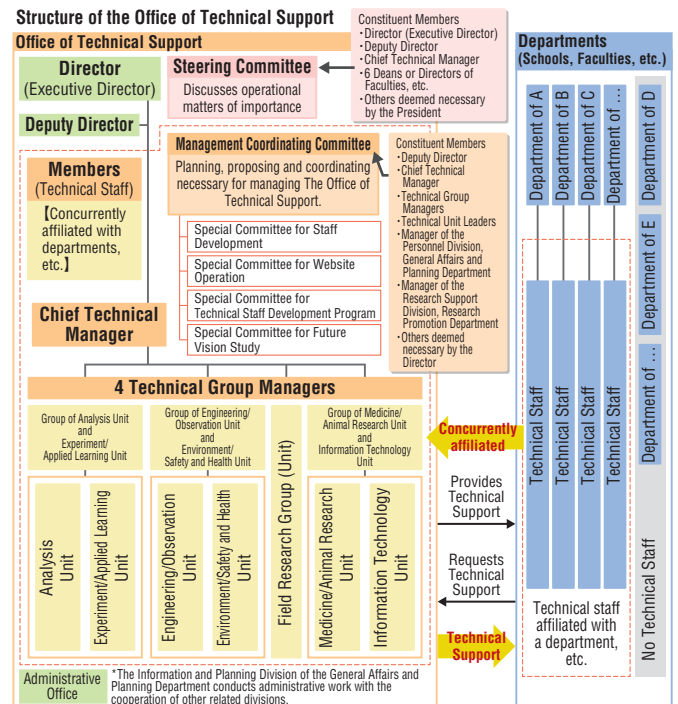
Structure of the Office of Technical Support

Office of Technical Support

Director
(Executive Director)

Steering Committee
Discusses operational matters of importance

Constituent Members
・Director (Executive Director)
・Deputy Director
・Chief Technical Manager
・6 Deans or Directors of Faculties, etc.
・Others deemed necessary by the President

Deputy Director

Members
(Technical Staff)
【Concurrently affiliated with departments, etc.】

Management Coordinating Committee
Planning, proposing and coordinating necessary for managing The Office of Technical Support.

Special Committee for Staff Development
Special Committee for Website Operation
Special Committee for Technical Staff Development Program
Special Committee for Future Vision Study

Constituent Members
・Deputy Director
・Chief Technical Manager
・Technical Group Managers
・Technical Unit Leaders
・Manager of the Personnel Division, General Affairs and Planning Department
・Manager of the Research Support Division, Research Promotion Department
・Others deemed necessary by the Director

Chief Technical Manager

4 Technical Group Managers

Group of Analysis Unit and Experiment/ Applied Learning Unit
Analysis Unit
Experiment/Applied Learning Unit

Group of Engineering/ Observation Unit and Environment/ Safety and Health Unit
Engineering/Observation Unit
Environment/Safety and Health Unit

Field Research Group (Unit)

Group of Medicine/ Animal Research Unit and Information Technology Unit
Medicine/Animal Research Unit
Information Technology Unit

Departments
(Schools, Faculties, etc.)

Department of A
Department of B
Department of C
Department of …
Department of D
Department of E
Department of …

Technical Staff
Technical Staff
Technical Staff
Technical Staff

Technical staff affiliated with a department, etc.

No Technical Staff

Concurrently affiliated

Provides Technical Support

Requests Technical Support

Technical Support

Administrative Office

*The Information and Planning Division of the General Affairs and Planning Department conducts administrative work with the cooperation of other related divisions.